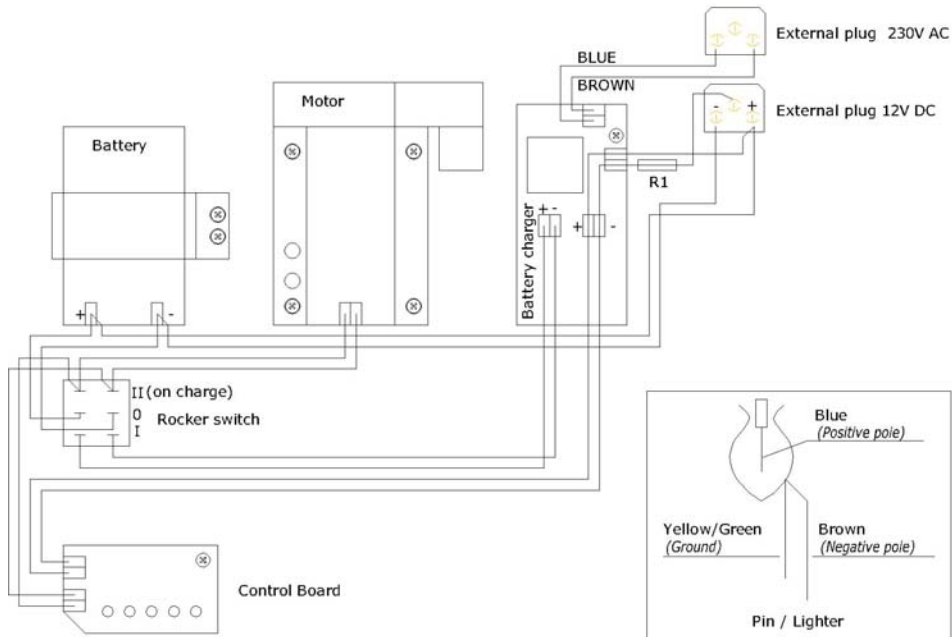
External plug 230V AC

BLUE

BROWN

External plug 12V DC

- +

Motor

Battery

R1

Battery charger

+ -

+ -

+ -

II (on charge)

0

I

Rocker switch

Blue
(Positive pole)

Yellow/Green
(Ground)

Brown
(Negative pole)

Pin / Lighter

Control Board